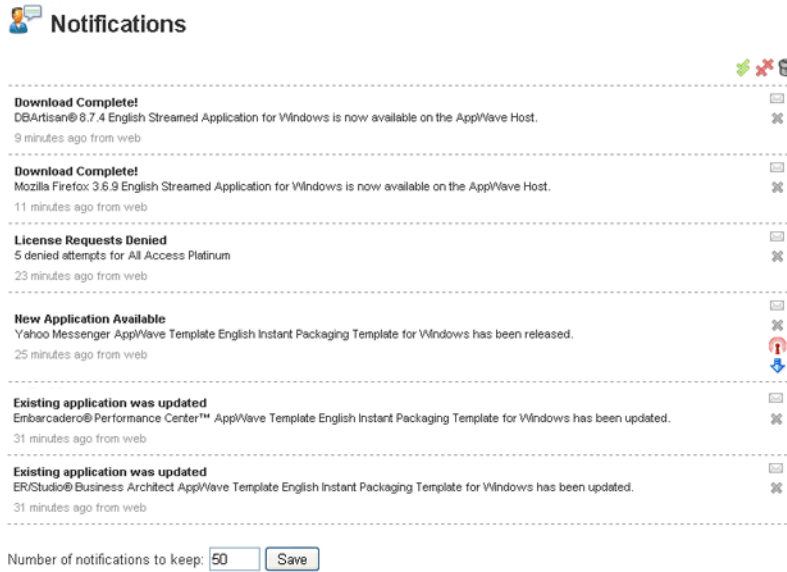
Notifications

**Download Complete!**
DBArtisan® 8.7.4 English Streamed Application for Windows is now available on the AppWave Host.
9 minutes ago from web

**Download Complete!**
Mozilla Firefox 3.6.9 English Streamed Application for Windows is now available on the AppWave Host.
11 minutes ago from web

**License Requests Denied**
5 denied attempts for All Access Platinum
23 minutes ago from web

**New Application Available**
Yahoo Messenger AppWave Template English Instant Packaging Template for Windows has been released.
25 minutes ago from web

**Existing application was updated**
Embarcadero® Performance Center™ AppWave Template English Instant Packaging Template for Windows has been updated.
31 minutes ago from web

**Existing application was updated**
ER/Studio® Business Architect AppWave Template English Instant Packaging Template for Windows has been updated.
31 minutes ago from web

Number of notifications to keep: 50 Save